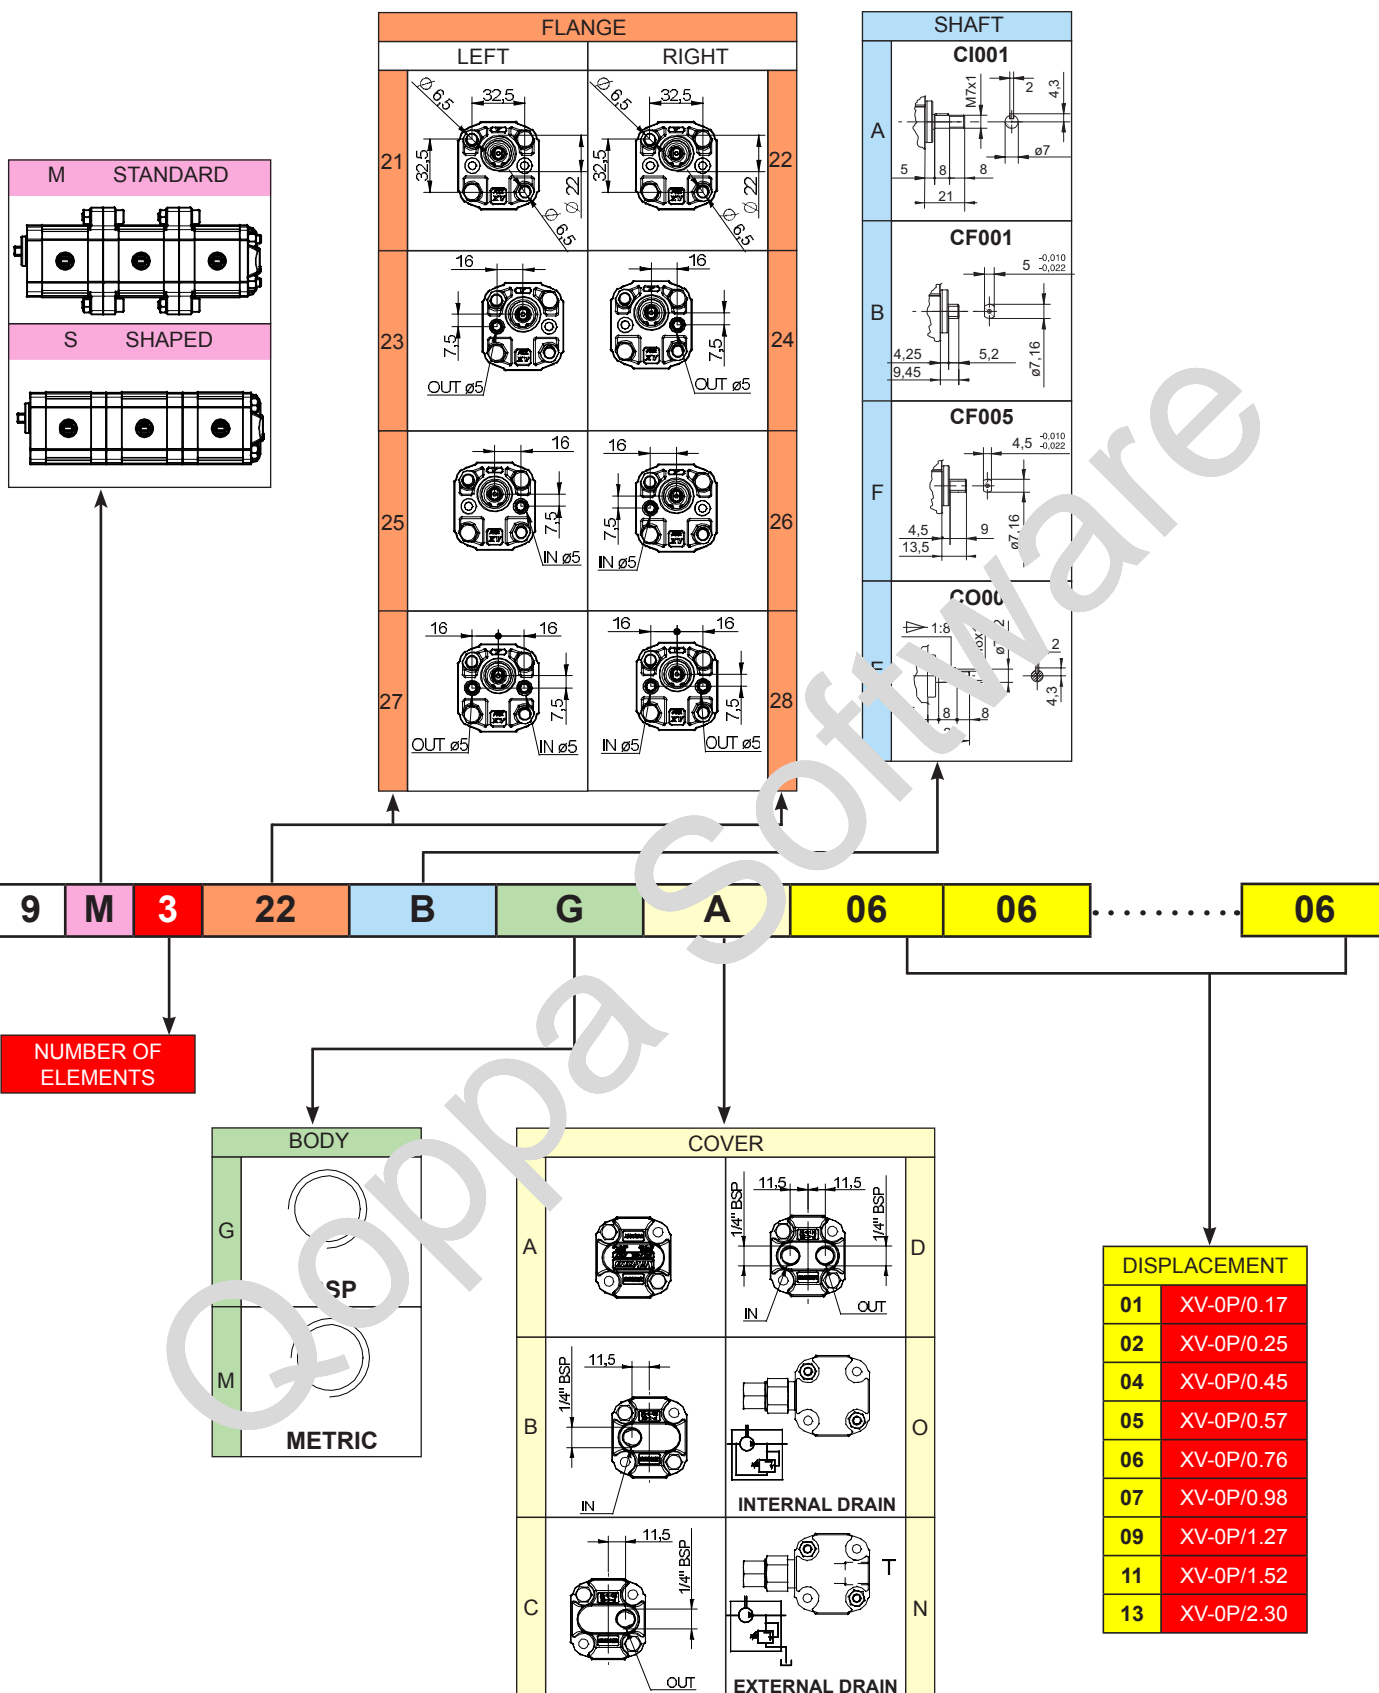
FLANGE

| LEFT | RIGHT |
|---|---|
| 21 | 22 |
| 23 | 24 |
| 25 | 26 |
| 27 | 28 |

Ø 6,5 32,5 32,5 Ø 22 Ø 6,5
Ø 6,5 32,5 32,5 Ø 22 Ø 6,5
16 7,5 OUT ø5
16 7,5 OUT ø5
16 7,5 IN ø5
16 7,5 IN ø5
16 16 7,5 OUT ø5 IN ø5
16 16 7,5 IN ø5 OUT ø5

SHAFT

A CI001 M7x1 2 4,3 ø7 5 8 8 21

B CF001 5 -0,010 -0,022 4,25 9,45 5,2 ø7,16

F CF005 4,5 -0,010 -0,022 4,5 13,5 9 ø7,16

C CO00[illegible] 1:8 2 4,3 8 8

M STANDARD

S SHAPED

| 9 | M | 3 | 22 | B | G | A | 06 | 06 | .......... | 06 |
|---|---|---|---|---|---|---|---|---|---|---|

NUMBER OF ELEMENTS

BODY

G SP

M METRIC

COVER

A

D 11,5 11,5 1/4" BSP 1/4" BSP IN OUT

B 1/4" BSP 11,5 IN

O INTERNAL DRAIN

C 11,5 1/4" BSP OUT

N T EXTERNAL DRAIN

| DISPLACEMENT | |
|---|---|
| 01 | XV-0P/0.17 |
| 02 | XV-0P/0.25 |
| 04 | XV-0P/0.45 |
| 05 | XV-0P/0.57 |
| 06 | XV-0P/0.76 |
| 07 | XV-0P/0.98 |
| 09 | XV-0P/1.27 |
| 11 | XV-0P/1.52 |
| 13 | XV-0P/2.30 |

Qoppa Software